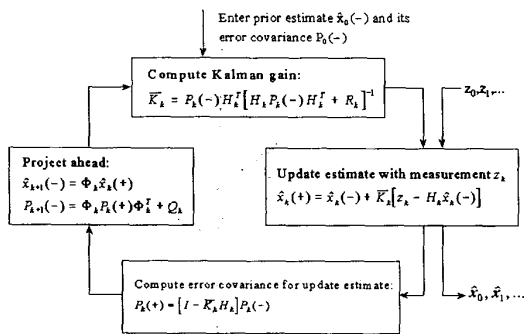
Enter prior estimate $\hat{x}_0(-)$ and its error covariance $P_0(-)$

Compute Kalman gain:
$\overline{K}_k = P_k(-)H_k^T\left[H_k P_k(-)H_k^T + R_k\right]^{-1}$

$z_0, z_1, \ldots$

Project ahead:
$\hat{x}_{k+1}(-) = \Phi_k \hat{x}_k(+)$
$P_{k+1}(-) = \Phi_k P_k(+)\Phi_k^T + Q_k$

Update estimate with measurement $z_k$
$\hat{x}_k(+) = \hat{x}_k(-) + \overline{K}_k\left[z_k - H_k \hat{x}_k(-)\right]$

Compute error covariance for update estimate:
$P_k(+) = \left[I - \overline{K}_k H_k\right]P_k(-)$

$\hat{x}_0, \hat{x}_1, \ldots$